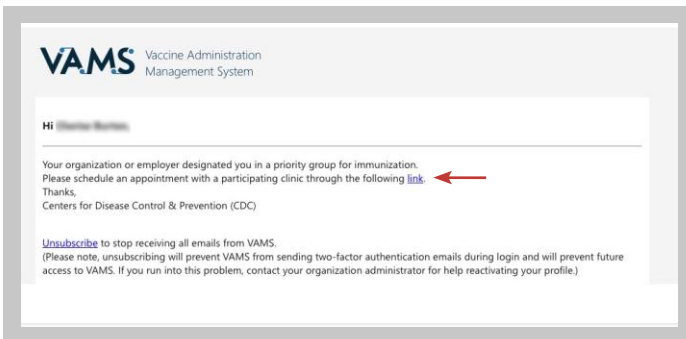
VAMS Vaccine Administration Management System

Hi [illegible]

Your organization or employer designated you in a priority group for immunization.
Please schedule an appointment with a participating clinic through the following link.
Thanks,
Centers for Disease Control & Prevention (CDC)

Unsubscribe to stop receiving all emails from VAMS.
(Please note, unsubscribing will prevent VAMS from sending two-factor authentication emails during login and will prevent future access to VAMS. If you run into this problem, contact your organization administrator for help reactivating your profile.)